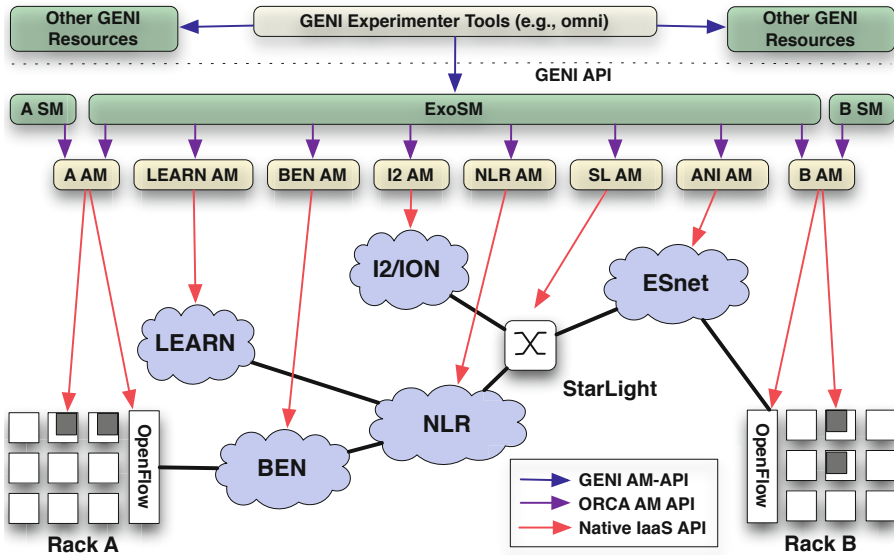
Other GENI Resources

GENI Experimenter Tools (e.g., omni)

Other GENI Resources

GENI API

A SM

ExoSM

B SM

A AM

LEARN AM

BEN AM

I2 AM

NLR AM

SL AM

ANI AM

B AM

I2/ION

ESnet

LEARN

StarLight

NLR

BEN

OpenFlow

OpenFlow

Rack A

Rack B

GENI AM-API

ORCA AM API

Native IaaS API